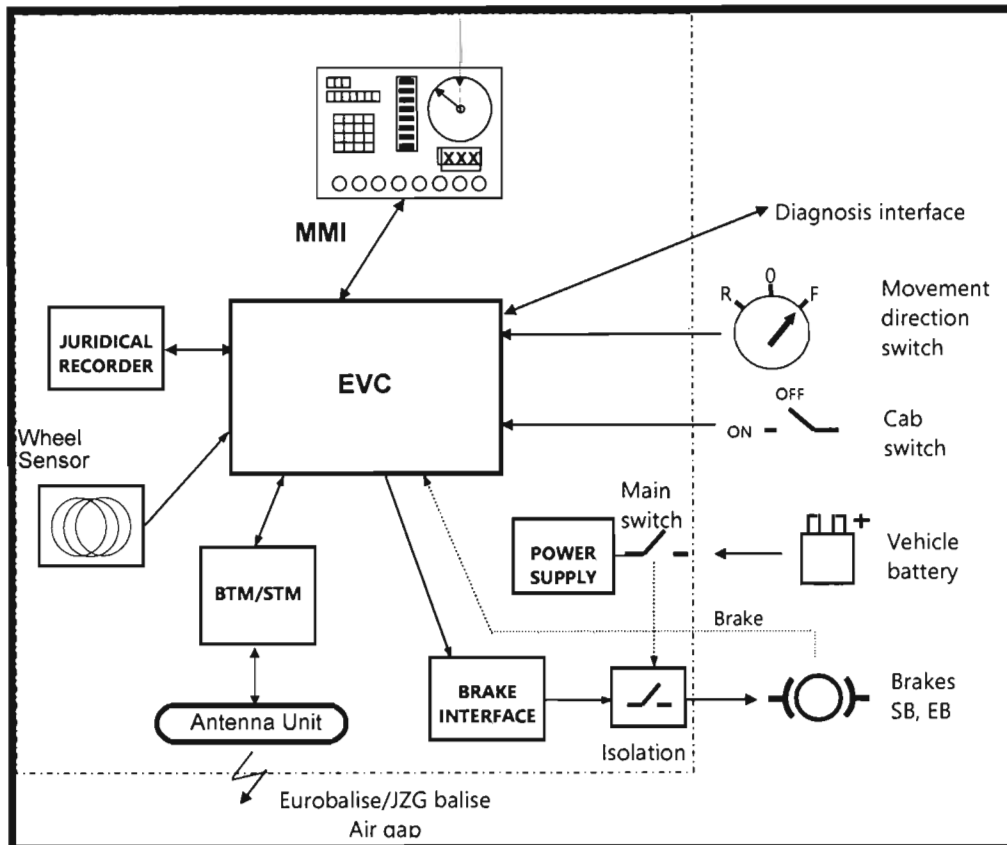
XXX

MMI

Diagnosis interface

JURIDICAL RECORDER

EVC

R
0
F

Movement direction switch

OFF
ON

Cab switch

Wheel Sensor

Main switch

POWER SUPPLY

Vehicle battery

BTM/STM

Brake

BRAKE INTERFACE

Brakes SB, EB

Antenna Unit

Isolation

Eurobalise/JZG balise
Air gap